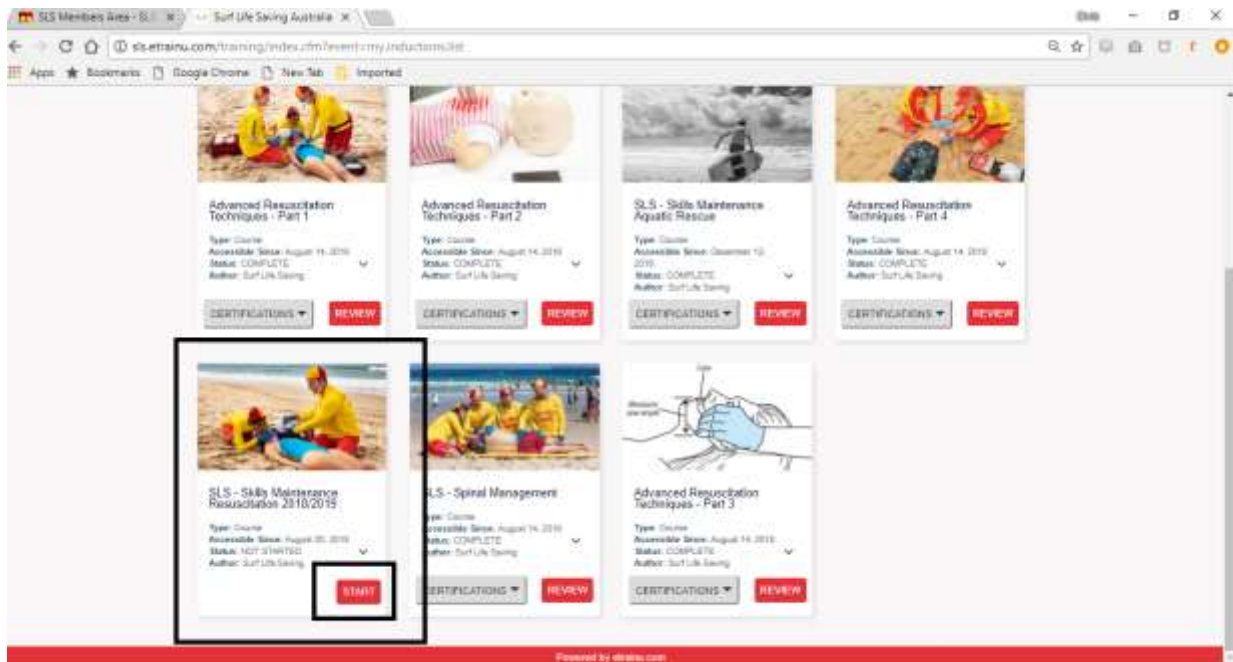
SLS Members Area - SL ×   Surf Life Saving Australia ×

sls.etrainu.com/training/index.cfm?event=my.inductions.list

Apps  Bookmarks  Google Chrome  New Tab  Imported

Advanced Resuscitation Techniques - Part 1

Type: Course
Accessible Since: August 14, 2016
Status: COMPLETE
Author: Surf Life Saving

CERTIFICATIONS ▾  REVIEW

Advanced Resuscitation Techniques - Part 2

Type: Course
Accessible Since: August 14, 2016
Status: COMPLETE
Author: Surf Life Saving

CERTIFICATIONS ▾  REVIEW

SLS - Skills Maintenance Aquatic Rescue

Type: Course
Accessible Since: December 12, 2016
Status: COMPLETE
Author: Surf Life Saving

CERTIFICATIONS ▾  REVIEW

Advanced Resuscitation Techniques - Part 4

Type: Course
Accessible Since: August 14, 2016
Status: COMPLETE
Author: Surf Life Saving

CERTIFICATIONS ▾  REVIEW

SLS - Skills Maintenance Resuscitation 2018/2019

Type: Course
Accessible Since: August 20, 2018
Status: NOT STARTED
Author: Surf Life Saving

START

SLS - Spinal Management

Type: Course
Accessible Since: August 14, 2016
Status: COMPLETE
Author: Surf Life Saving

CERTIFICATIONS ▾  REVIEW

Advanced Resuscitation Techniques - Part 3

Type: Course
Accessible Since: August 14, 2016
Status: COMPLETE
Author: Surf Life Saving

CERTIFICATIONS ▾  REVIEW

Powered by etrainu.com